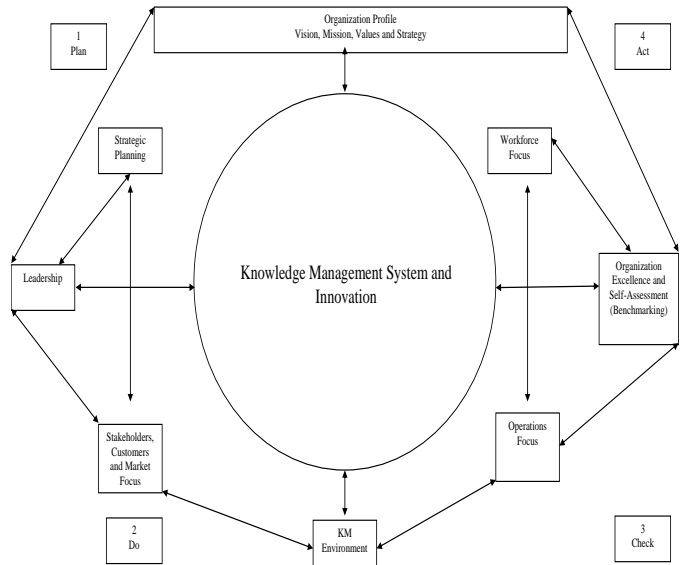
1
Plan

Organization Profile
Vision, Mission, Values and Strategy

4
Act

Strategic Planning

Workforce Focus

Leadership

Knowledge Management System and Innovation

Organization Excellence and Self-Assessment (Benchmarking)

Stakeholders, Customers and Market Focus

Operations Focus

2
Do

KM Environment

3
Check